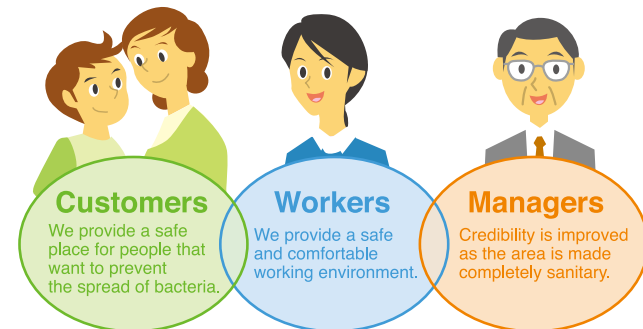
Customers

We provide a safe place for people that want to prevent the spread of bacteria.

Workers

We provide a safe and comfortable working environment.

Managers

Credibility is improved as the area is made completely sanitary.